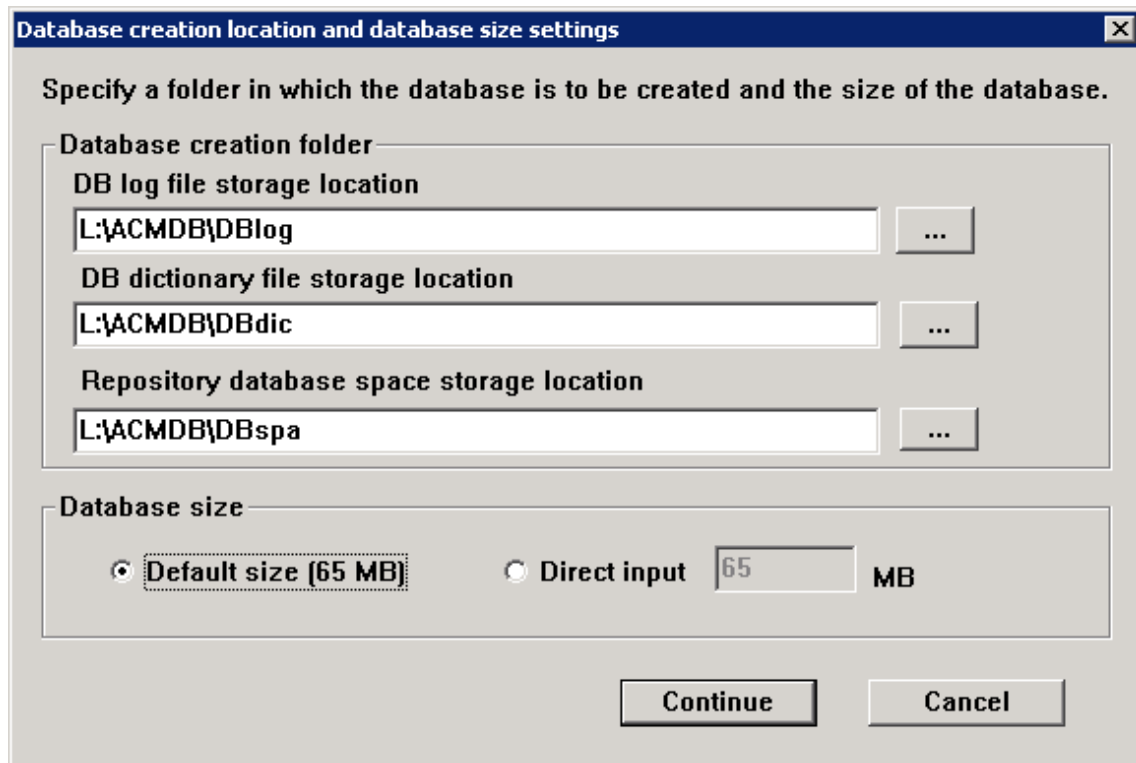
Database creation location and database size settings

Specify a folder in which the database is to be created and the size of the database.

Database creation folder

DB log file storage location

L:\ACMDB\DBlog

...

DB dictionary file storage location

L:\ACMDB\DBdic

...

Repository database space storage location

L:\ACMDB\DBspa

...

Database size

Default size (65 MB)

Direct input 65 MB

Continue

Cancel